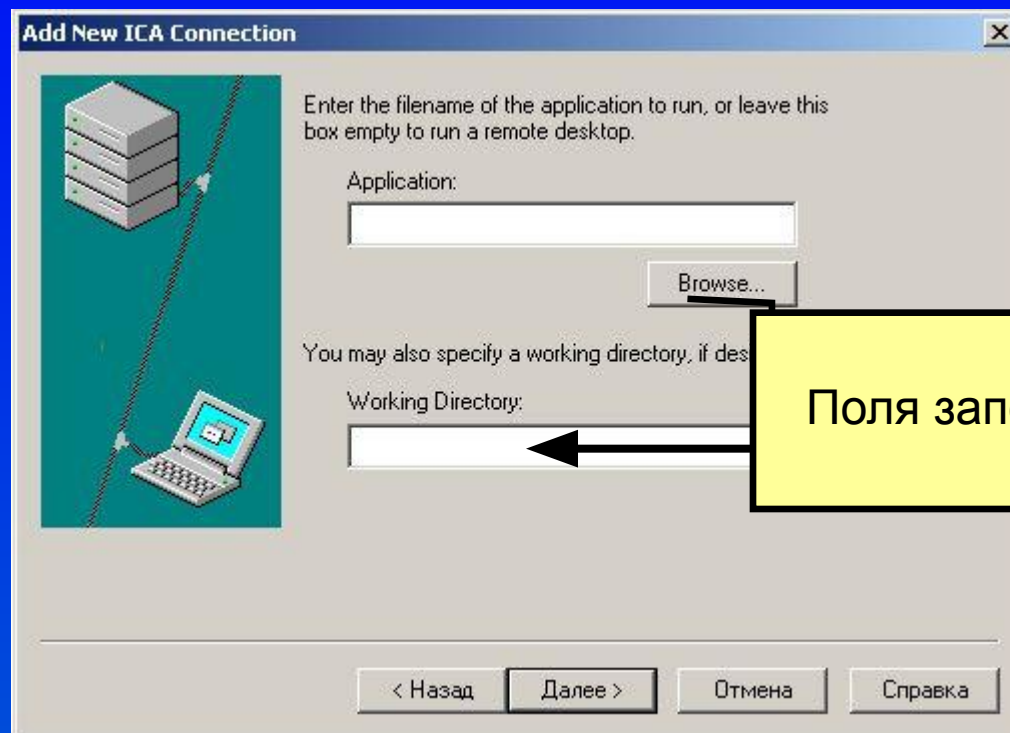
Add New ICA Connection

×

Enter the filename of the application to run, or leave this box empty to run a remote desktop.

Application:

Browse...

You may also specify a working directory, if des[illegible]

Working Directory:

Поля зап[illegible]

< Назад

Далее >

Отмена

Справка